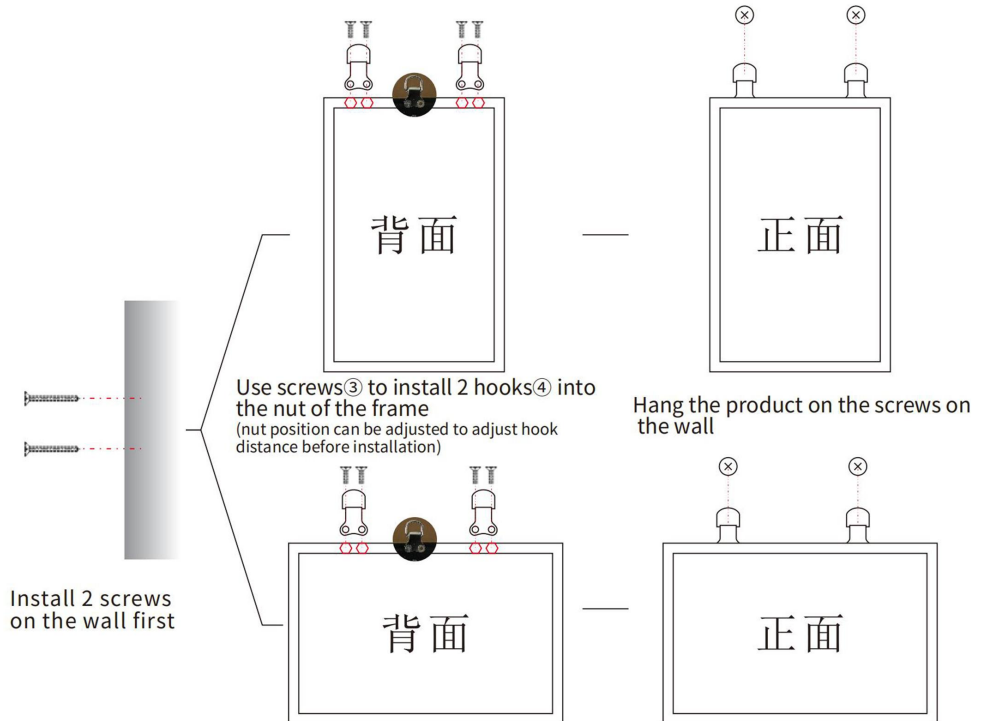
背面

正面

Use screws③ to install 2 hooks④ into the nut of the frame
(nut position can be adjusted to adjust hook distance before installation)

Hang the product on the screws on the wall

Install 2 screws on the wall first

背面

正面